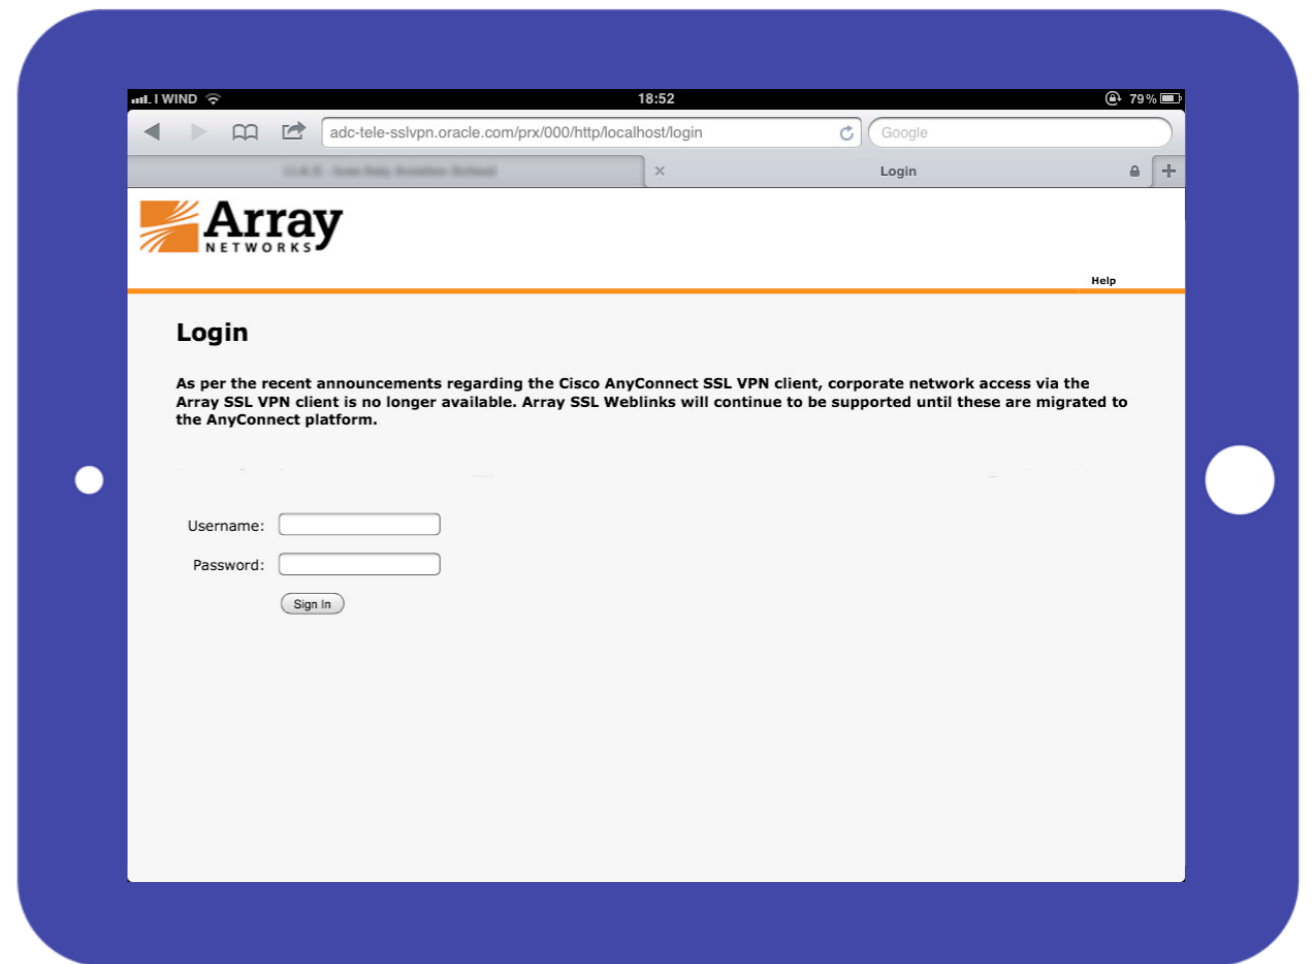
I WIND 18:52 79 %

adc-tele-sslvpn.oracle.com/prx/000/http/localhost/login

Google

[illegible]

Login

Array NETWORKS

Help

Login

As per the recent announcements regarding the Cisco AnyConnect SSL VPN client, corporate network access via the Array SSL VPN client is no longer available. Array SSL Weblinks will continue to be supported until these are migrated to the AnyConnect platform.

Username:

Password:

Sign In